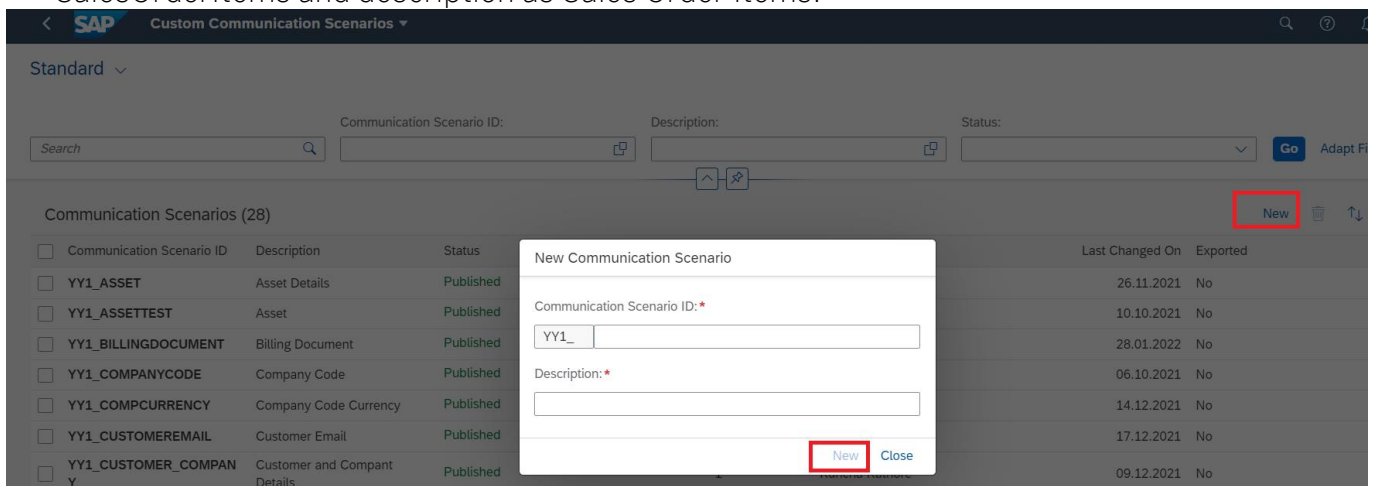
SalesOrderItems and description as Sales Order Items.

SAP Custom Communication Scenarios

Standard

Communication Scenario ID: Description: Status:

Search

Go Adapt Fi

Communication Scenarios (28)

New

| Communication Scenario ID | Description | Status | | Last Changed On | Exported |
|---|---|---|---|---|---|
| YY1_ASSET | Asset Details | Published | | 26.11.2021 | No |
| YY1_ASSETTEST | Asset | Published | | 10.10.2021 | No |
| YY1_BILLINGDOCUMENT | Billing Document | Published | | 28.01.2022 | No |
| YY1_COMPANYCODE | Company Code | Published | | 06.10.2021 | No |
| YY1_COMPCURRENCY | Company Code Currency | Published | | 14.12.2021 | No |
| YY1_CUSTOMEREMAIL | Customer Email | Published | | 17.12.2021 | No |
| YY1_CUSTOMER_COMPANY | Customer and Compant Details | Published | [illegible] | 09.12.2021 | No |

New Communication Scenario

Communication Scenario ID: *

YY1_

Description: *

New Close